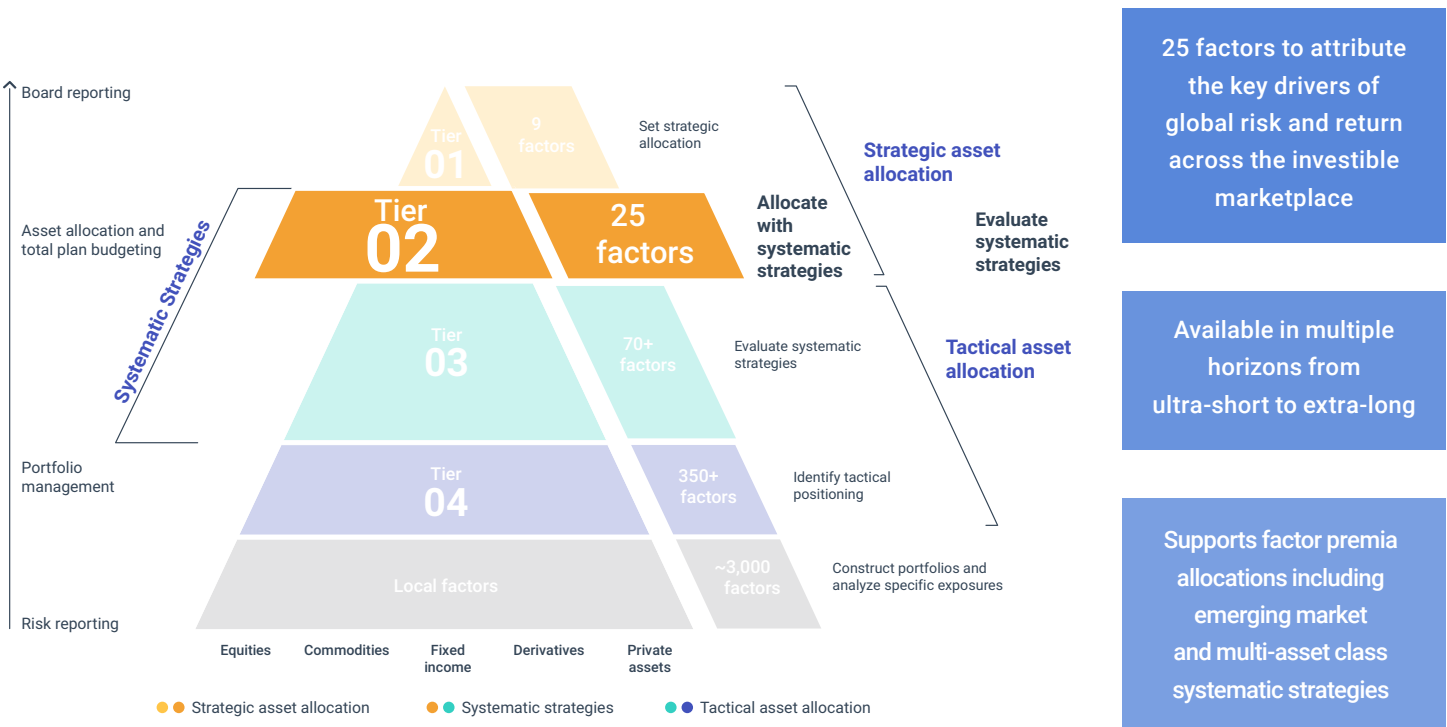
Board reporting

Asset allocation and total plan budgeting

Systematic Strategies

Portfolio management

Risk reporting

Tier 01

9 factors

Set strategic allocation

Tier 02

25 factors

Allocate with systematic strategies

Tier 03

70+ factors

Evaluate systematic strategies

Tier 04

350+ factors

Identify tactical positioning

Local factors

~3,000 factors

Construct portfolios and analyze specific exposures

Strategic asset allocation

Evaluate systematic strategies

Tactical asset allocation

Equities

Commodities

Fixed income

Derivatives

Private assets

Strategic asset allocation

Systematic strategies

Tactical asset allocation

25 factors to attribute the key drivers of global risk and return across the investible marketplace

Available in multiple horizons from ultra-short to extra-long

Supports factor premia allocations including emerging market and multi-asset class systematic strategies